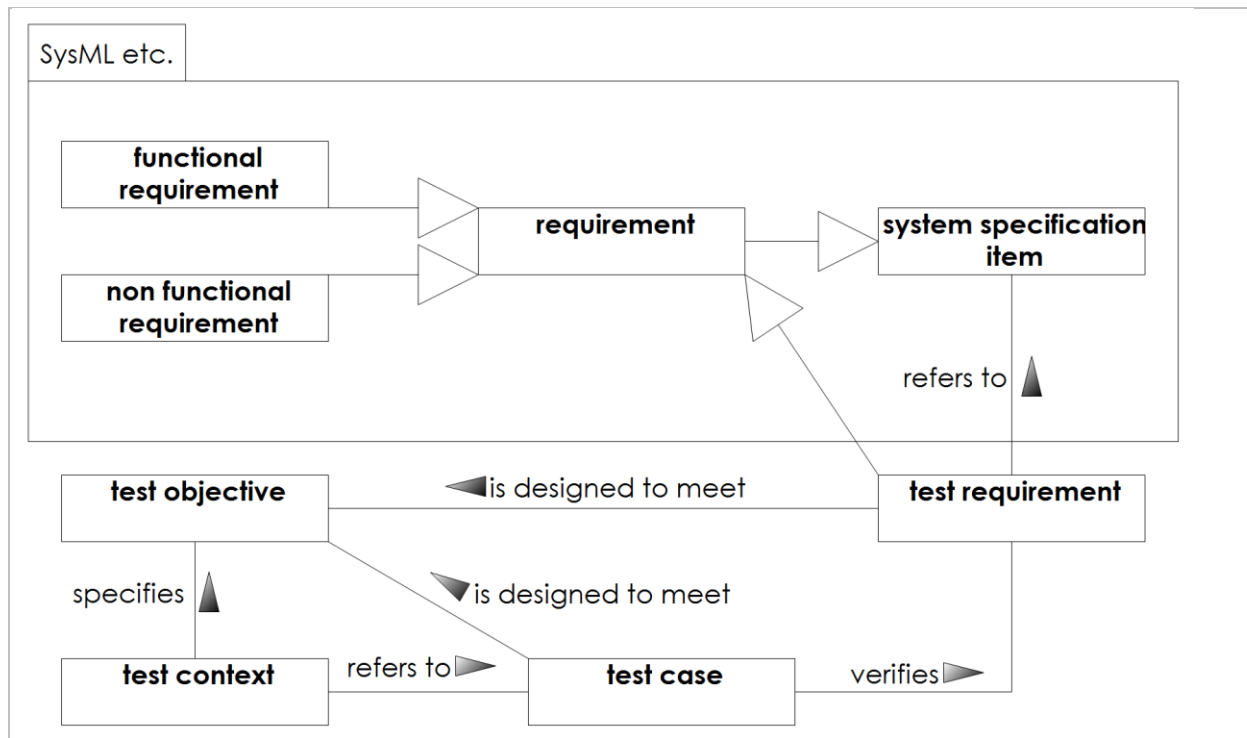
SysML etc.

functional requirement

non functional requirement

requirement

system specification item

refers to

test objective

is designed to meet

test requirement

specifies

is designed to meet

test context

refers to

test case

verifies